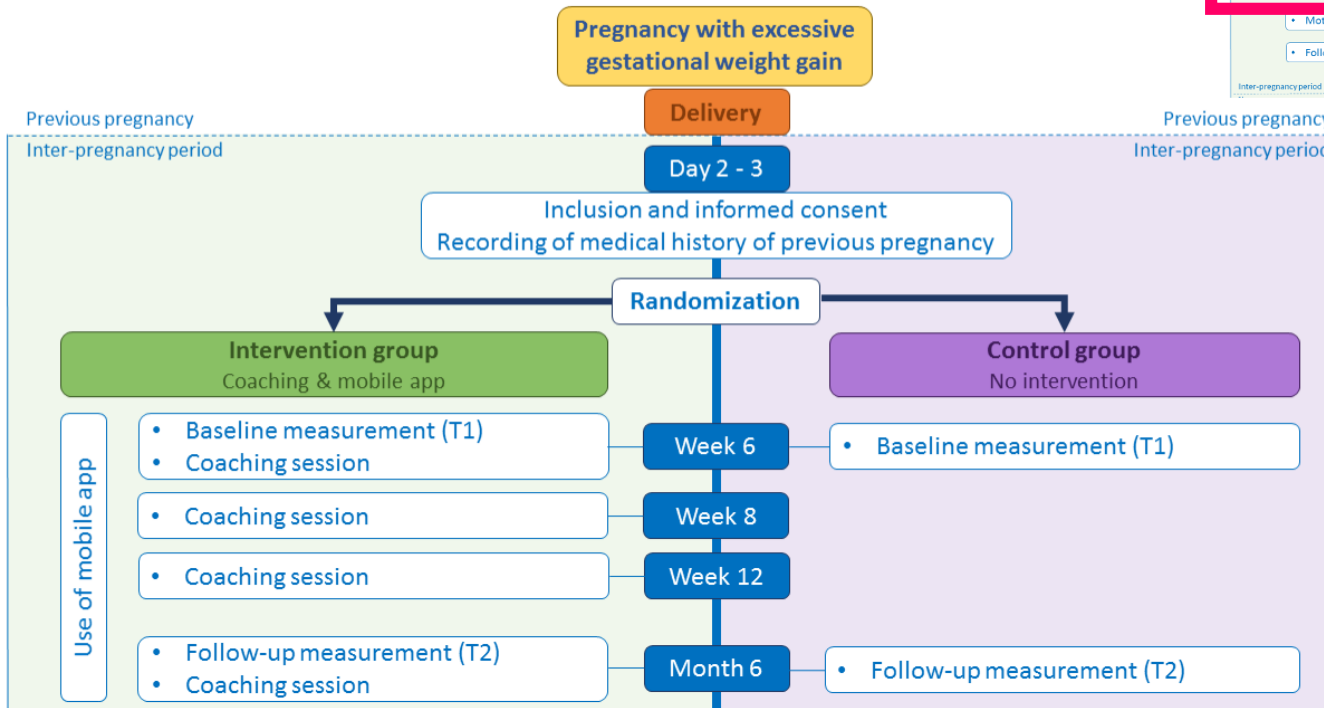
Pregnancy with excessive gestational weight gain

Delivery

Previous pregnancy

Inter-pregnancy period

Previous pregnanc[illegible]

Inter-pregnancy perio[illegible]

• Mot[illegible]

• Foll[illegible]

Inter-pregnancy period

Day 2 - 3

Inclusion and informed consent
Recording of medical history of previous pregnancy

Randomization

Intervention group
Coaching & mobile app

Control group
No intervention

Use of mobile app

• Baseline measurement (T1)
• Coaching session

Week 6

• Baseline measurement (T1)

• Coaching session

Week 8

• Coaching session

Week 12

• Follow-up measurement (T2)
• Coaching session

Month 6

• Follow-up measurement (T2)